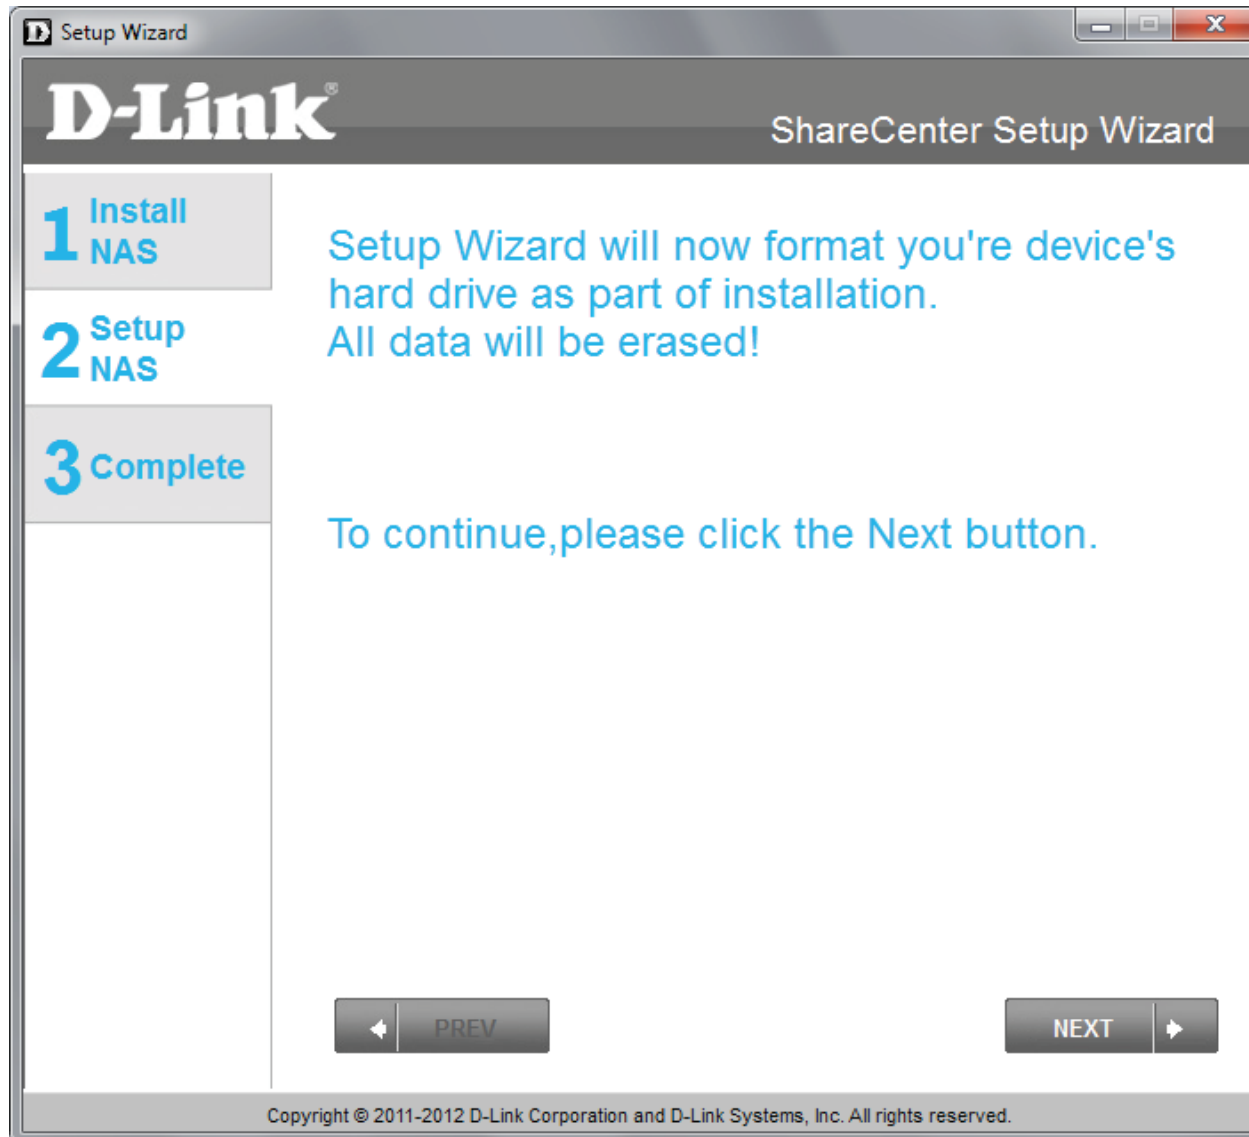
Setup Wizard

D-Link®

ShareCenter Setup Wizard

1 Install NAS

2 Setup NAS

3 Complete

Setup Wizard will now format you're device's hard drive as part of installation.
All data will be erased!

To continue,please click the Next button.

PREV

NEXT

Copyright © 2011-2012 D-Link Corporation and D-Link Systems, Inc. All rights reserved.